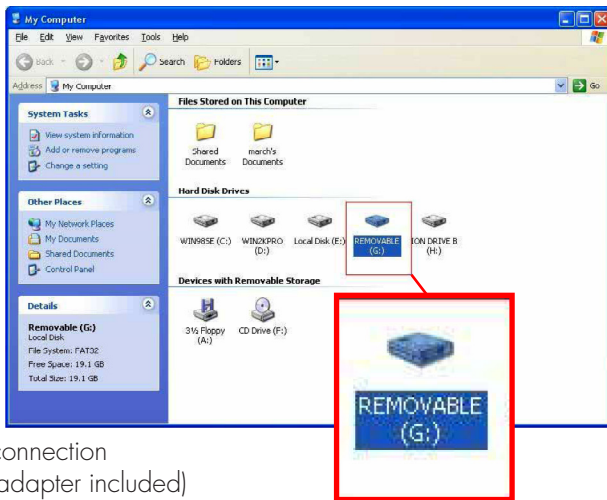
My Computer

File Edit View Favorites Tools Help

Back Search Folders

Address My Computer Go

System Tasks

View system information
Add or remove programs
Change a setting

Other Places

My Network Places
My Documents
Shared Documents
Control Panel

Details

Removable (G:)
Local Disk

File System: FAT32
Free Space: 19.1 GB
Total Size: 19.1 GB

Files Stored on This Computer

Shared Documents
march's Documents

Hard Disk Drives

WIN98SE (C:)
WIN2KPRO (D:)
Local Disk (E:)
REMOVABLE (G:)
ION DRIVE B (H:)

Devices with Removable Storage

3½ Floppy (A:)
CD Drive (F:)

REMOVABLE (G:)

onnection
adapter included)